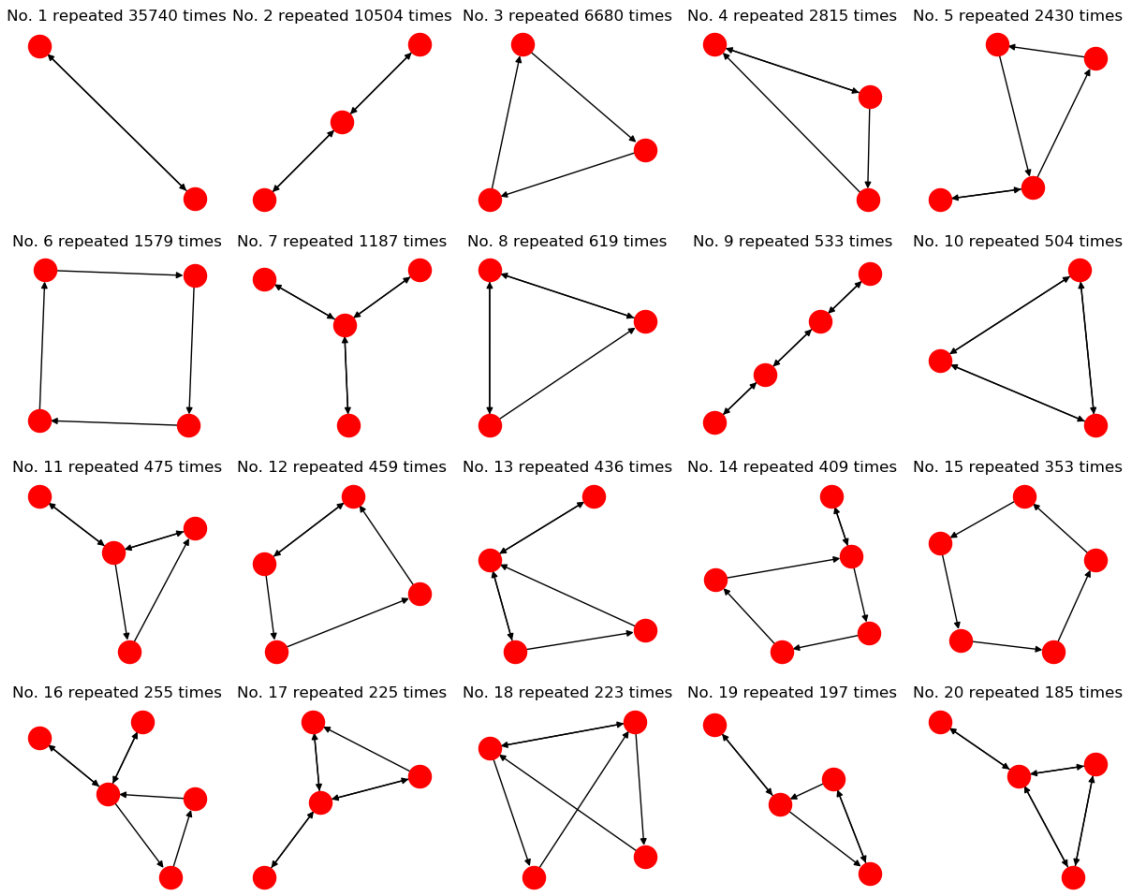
No. 1 repeated 35740 times
No. 2 repeated 10504 times
No. 3 repeated 6680 times
No. 4 repeated 2815 times
No. 5 repeated 2430 times

No. 6 repeated 1579 times
No. 7 repeated 1187 times
No. 8 repeated 619 times
No. 9 repeated 533 times
No. 10 repeated 504 times

No. 11 repeated 475 times
No. 12 repeated 459 times
No. 13 repeated 436 times
No. 14 repeated 409 times
No. 15 repeated 353 times

No. 16 repeated 255 times
No. 17 repeated 225 times
No. 18 repeated 223 times
No. 19 repeated 197 times
No. 20 repeated 185 times